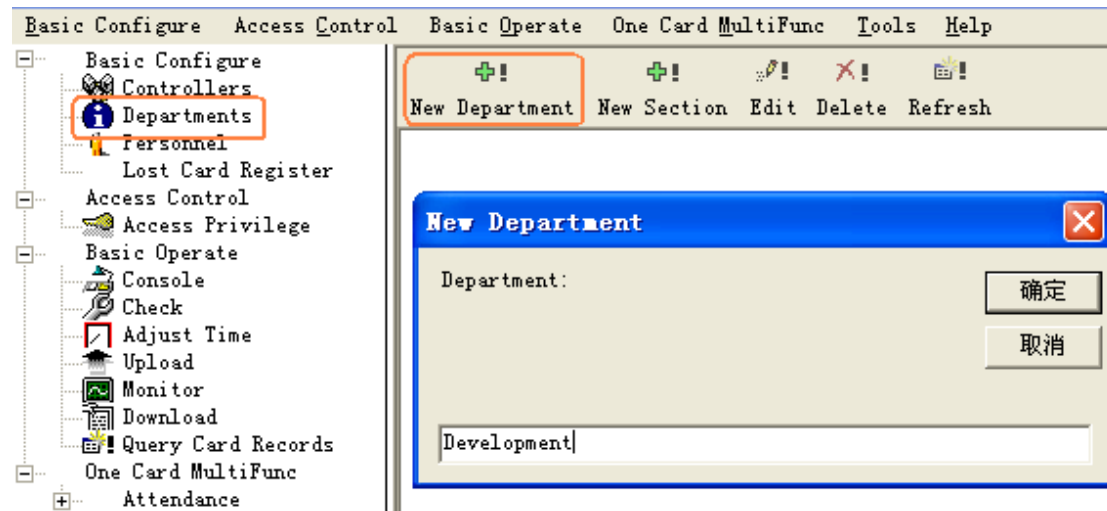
Basic Configure Access Control Basic Operate One Card MultiFunc Tools Help

Basic Configure
Controllers
Departments
Personnel
Lost Card Register
Access Control
Access Privilege
Basic Operate
Console
Check
Adjust Time
Upload
Monitor
Download
Query Card Records
One Card MultiFunc
Attendance

New Department New Section Edit Delete Refresh

New Department

Department:

确定

取消

Development